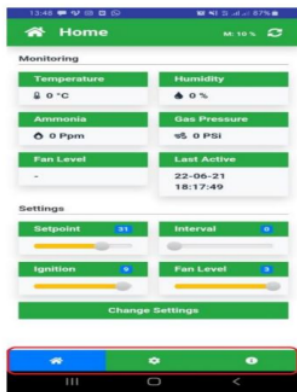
13:48

Home

M: 10 %

Monitoring

Temperature

0 °C

Humidity

0 %

Ammonia

0 Ppm

Gas Pressure

0 PSi

Fan Level

-

Last Active

22-06-21 18:17:49

Settings

Setpoint

31

Interval

0

Ignition

9

Fan Level

3

Change Settings